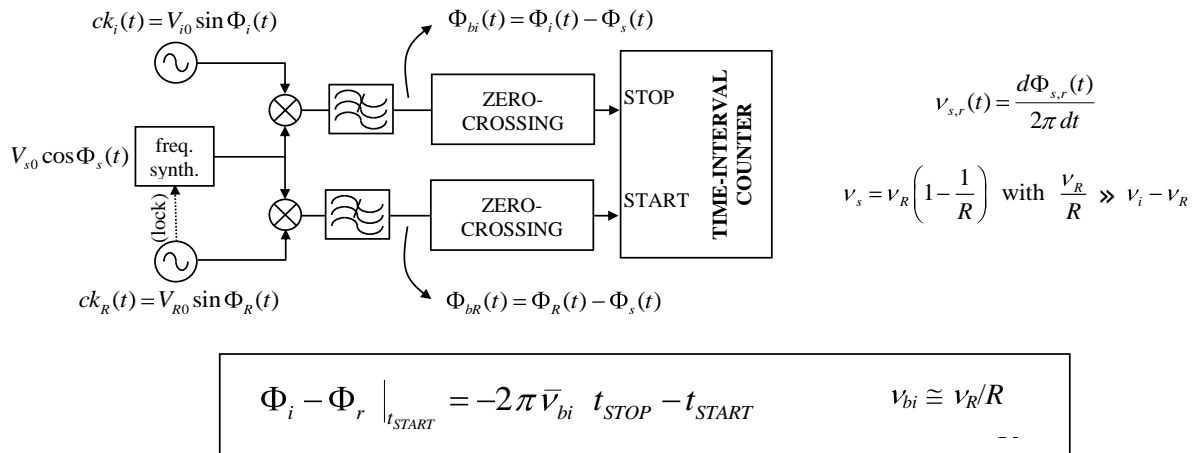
$ck_i(t) = V_{i0} \sin \Phi_i(t)$

$\Phi_{bi}(t) = \Phi_i(t) - \Phi_s(t)$

$V_{s0} \cos \Phi_s(t)$

freq. synth.

(lock)

ZERO-CROSSING

STOP

ZERO-CROSSING

START

TIME-INTERVAL COUNTER

$ck_R(t) = V_{R0} \sin \Phi_R(t)$

$\Phi_{bR}(t) = \Phi_R(t) - \Phi_s(t)$

$\nu_{s,r}(t) = \frac{d\Phi_{s,r}(t)}{2\pi \, dt}$

$\nu_s = \nu_R \left(1 - \frac{1}{R}\right)$ with $\frac{\nu_R}{R} \gg \nu_i - \nu_R$

$\Phi_i - \Phi_r \Big|_{t_{START}} = -2\pi \bar{\nu}_{bi} \;\; t_{STOP} - t_{START}$ $\nu_{bi} \cong \nu_R / R$

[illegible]